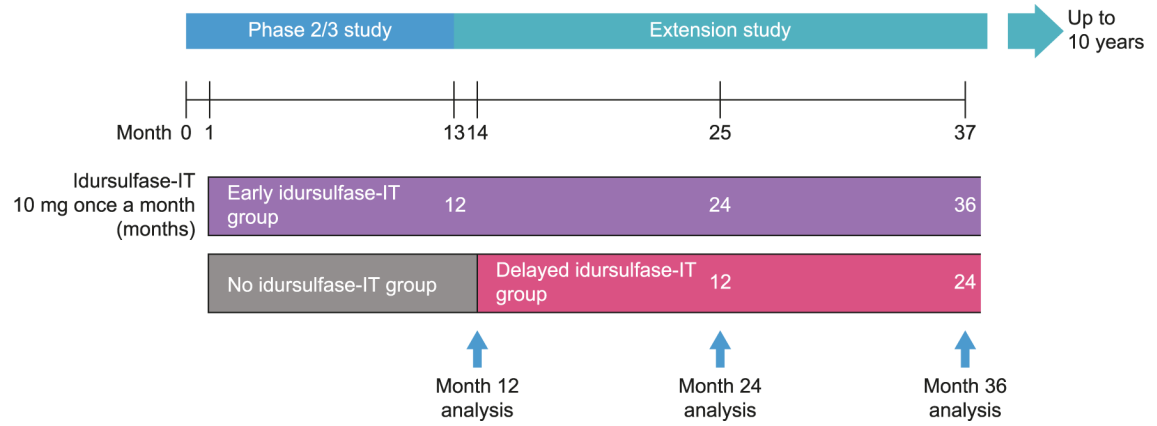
Phase 2/3 study

Extension study

Up to 10 years

Month 0 1 13 14 25 37

Idursulfase-IT 10 mg once a month (months)

Early idursulfase-IT group 12 24 36

No idursulfase-IT group

Delayed idursulfase-IT group 12 24

Month 12 analysis

Month 24 analysis

Month 36 analysis